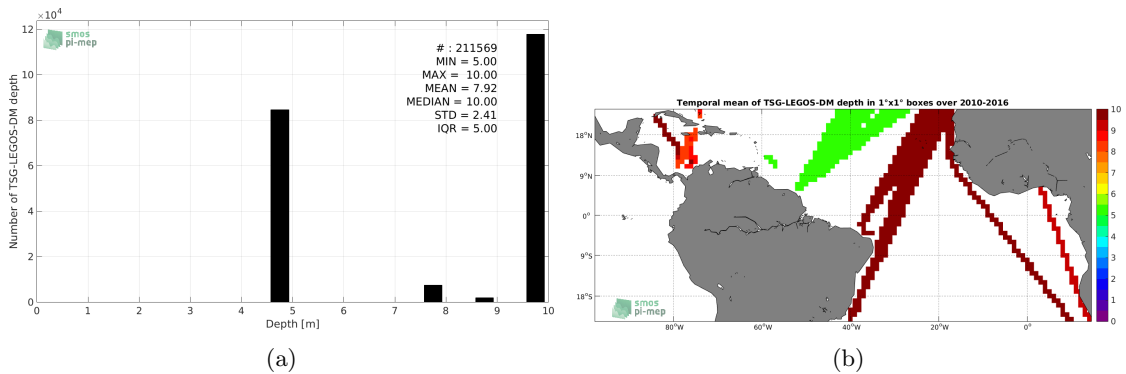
$\times 10^4$

smos
pi-mep

# : 211569
MIN = 5.00
MAX = 10.00
MEAN = 7.92
MEDIAN = 10.00
STD = 2.41
IQR = 5.00

Number of TSG-LEGOS-DM depth

12
10
8
6
4
2
0

0 1 2 3 4 5 6 7 8 9 10

Depth [m]

(a)

Temporal mean of TSG-LEGOS-DM depth in 1°x1° boxes over 2010-2016

18°N
9°N
0°
9°S
18°S

80°W 60°W 40°W 20°W 0°

smos
pi-mep

10
9
8
7
6
5
4
3
2
1
0

(b)